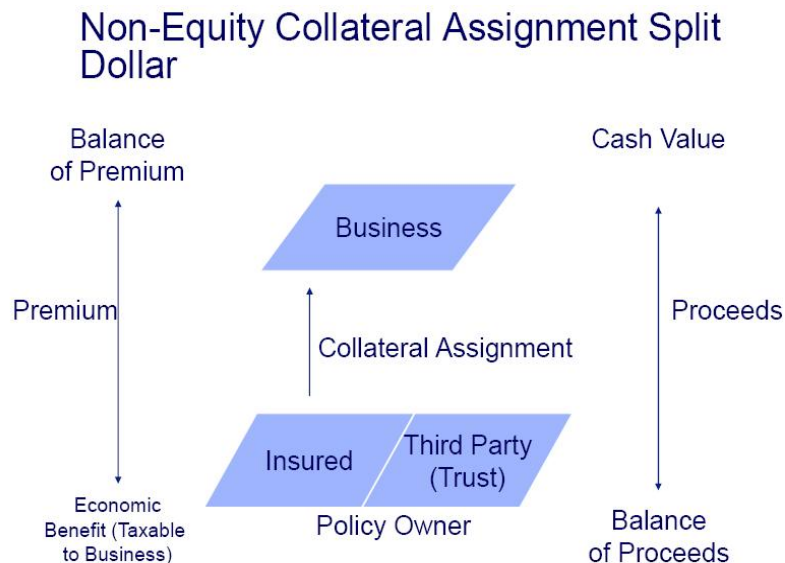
Non-Equity Collateral Assignment Split Dollar

Balance of Premium

Premium

Economic Benefit (Taxable to Business)

Business

Collateral Assignment

Insured

Third Party (Trust)

Policy Owner

Cash Value

Proceeds

Balance of Proceeds